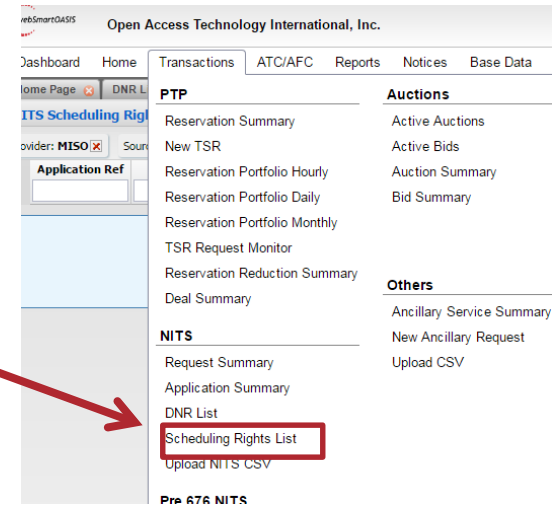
webSmartOASIS
Open Access Technology International, Inc.

Dashboard Home Transactions ATC/AFC Reports Notices Base Data

Home Page DNR L
NITS Scheduling Rig
ovider: MISO Sour
Application Ref

PTP
Reservation Summary
New TSR
Reservation Portfolio Hourly
Reservation Portfolio Daily
Reservation Portfolio Monthly
TSR Request Monitor
Reservation Reduction Summary
Deal Summary

NITS
Request Summary
Application Summary
DNR List
Scheduling Rights List
Upload NITS CSV

Pre 676 NITS

Auctions
Active Auctions
Active Bids
Auction Summary
Bid Summary

Others
Ancillary Service Summary
New Ancillary Request
Upload CSV